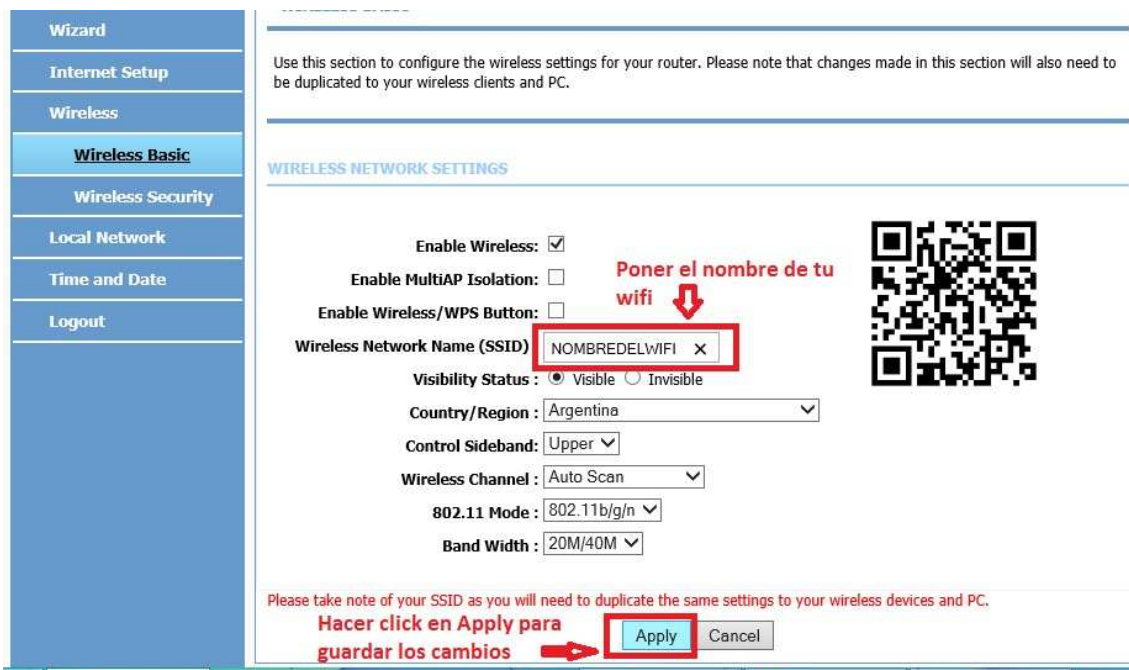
Wizard
Internet Setup
Wireless
Wireless Basic
Wireless Security
Local Network
Time and Date
Logout

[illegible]

Use this section to configure the wireless settings for your router. Please note that changes made in this section will also need to be duplicated to your wireless clients and PC.

WIRELESS NETWORK SETTINGS

Enable Wireless: ☑
Enable MultiAP Isolation: ☐
Enable Wireless/WPS Button: ☐
Wireless Network Name (SSID) NOMBREDELWIFI ✕
Visibility Status : ◉ Visible ○ Invisible
Country/Region : Argentina
Control Sideband: Upper
Wireless Channel : Auto Scan
802.11 Mode : 802.11b/g/n
Band Width : 20M/40M

Poner el nombre de tu wifi

Please take note of your SSID as you will need to duplicate the same settings to your wireless devices and PC.

Hacer click en Apply para guardar los cambios

Apply Cancel